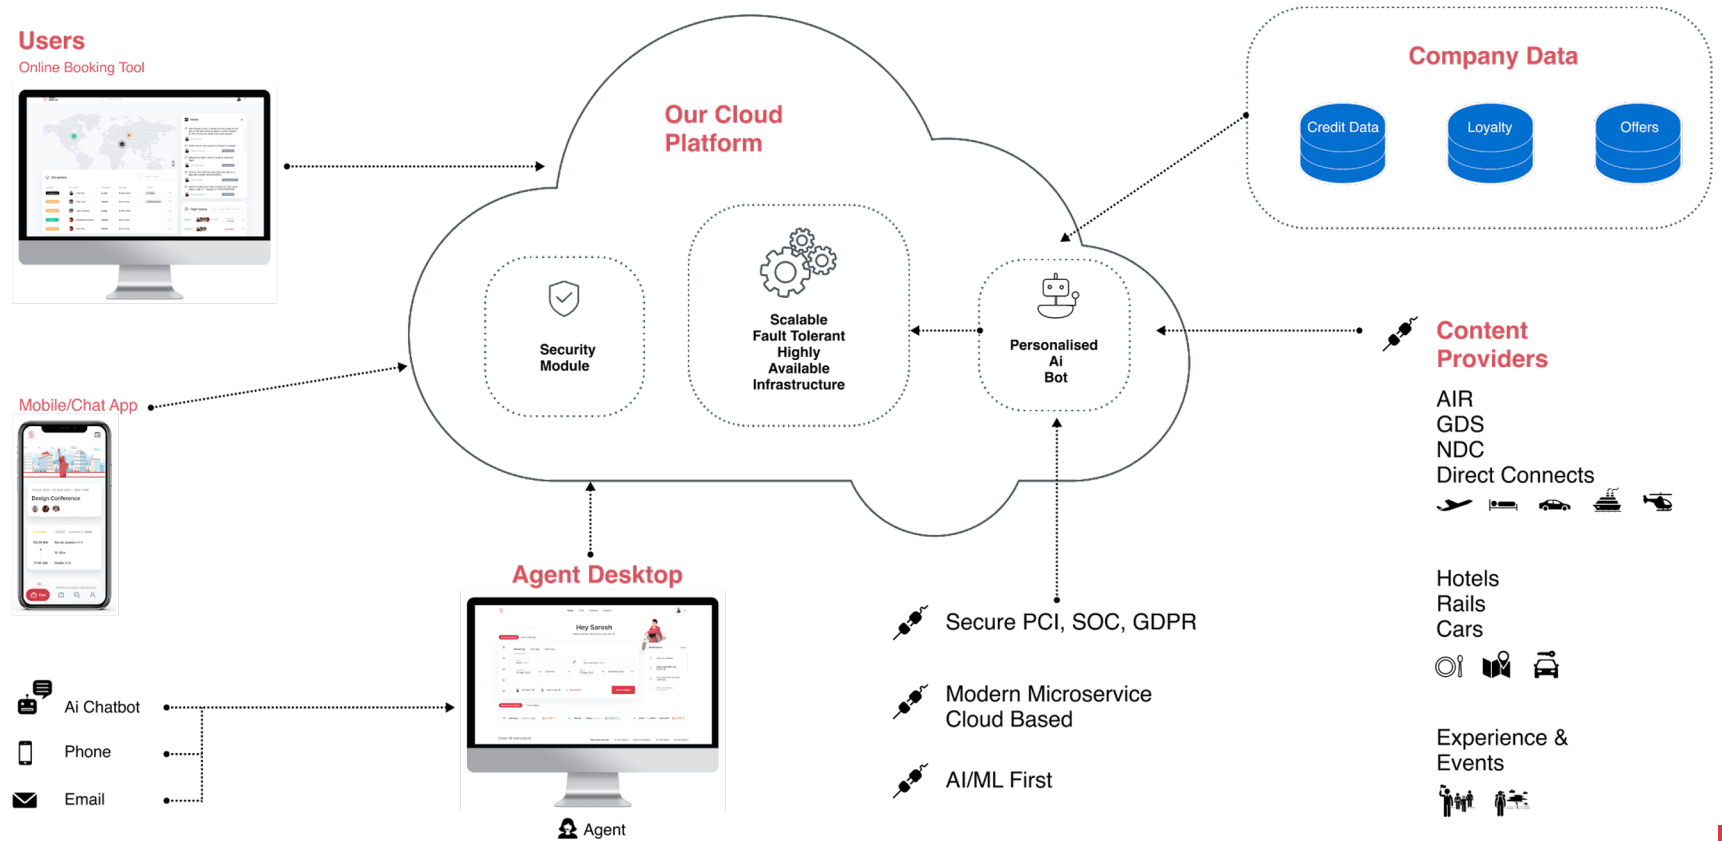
Users
Online Booking Tool

Our Cloud Platform

Company Data

Credit Data

Loyalty

Offers

Security Module

Scalable Fault Tolerant Highly Available Infrastructure

Personalised Ai Bot

Content Providers

AIR
GDS
NDC
Direct Connects

Mobile/Chat App

Design Conference

Agent Desktop

Hey Sarosh

Secure PCI, SOC, GDPR

Modern Microservice Cloud Based

AI/ML First

Hotels
Rails
Cars

Experience & Events

Ai Chatbot

Phone

Email

Agent